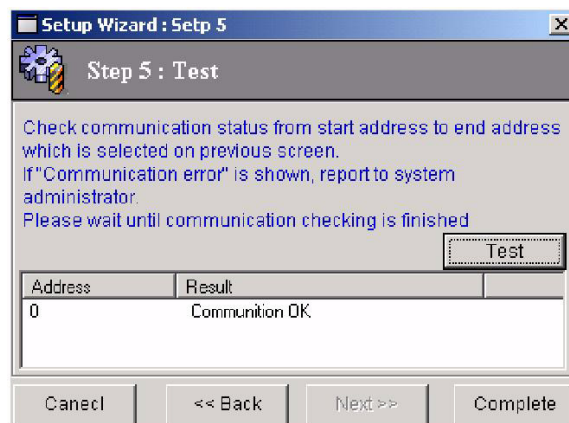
Setup Wizard : Setp 5

Step 5 : Test

Check communication status from start address to end address which is selected on previous screen.
If "Communication error" is shown, report to system administrator.
Please wait until communication checking is finished

Test

| Address | Result |
|---|---|
| 0 | Communition OK |

Canecl
<< Back
Next >>
Complete